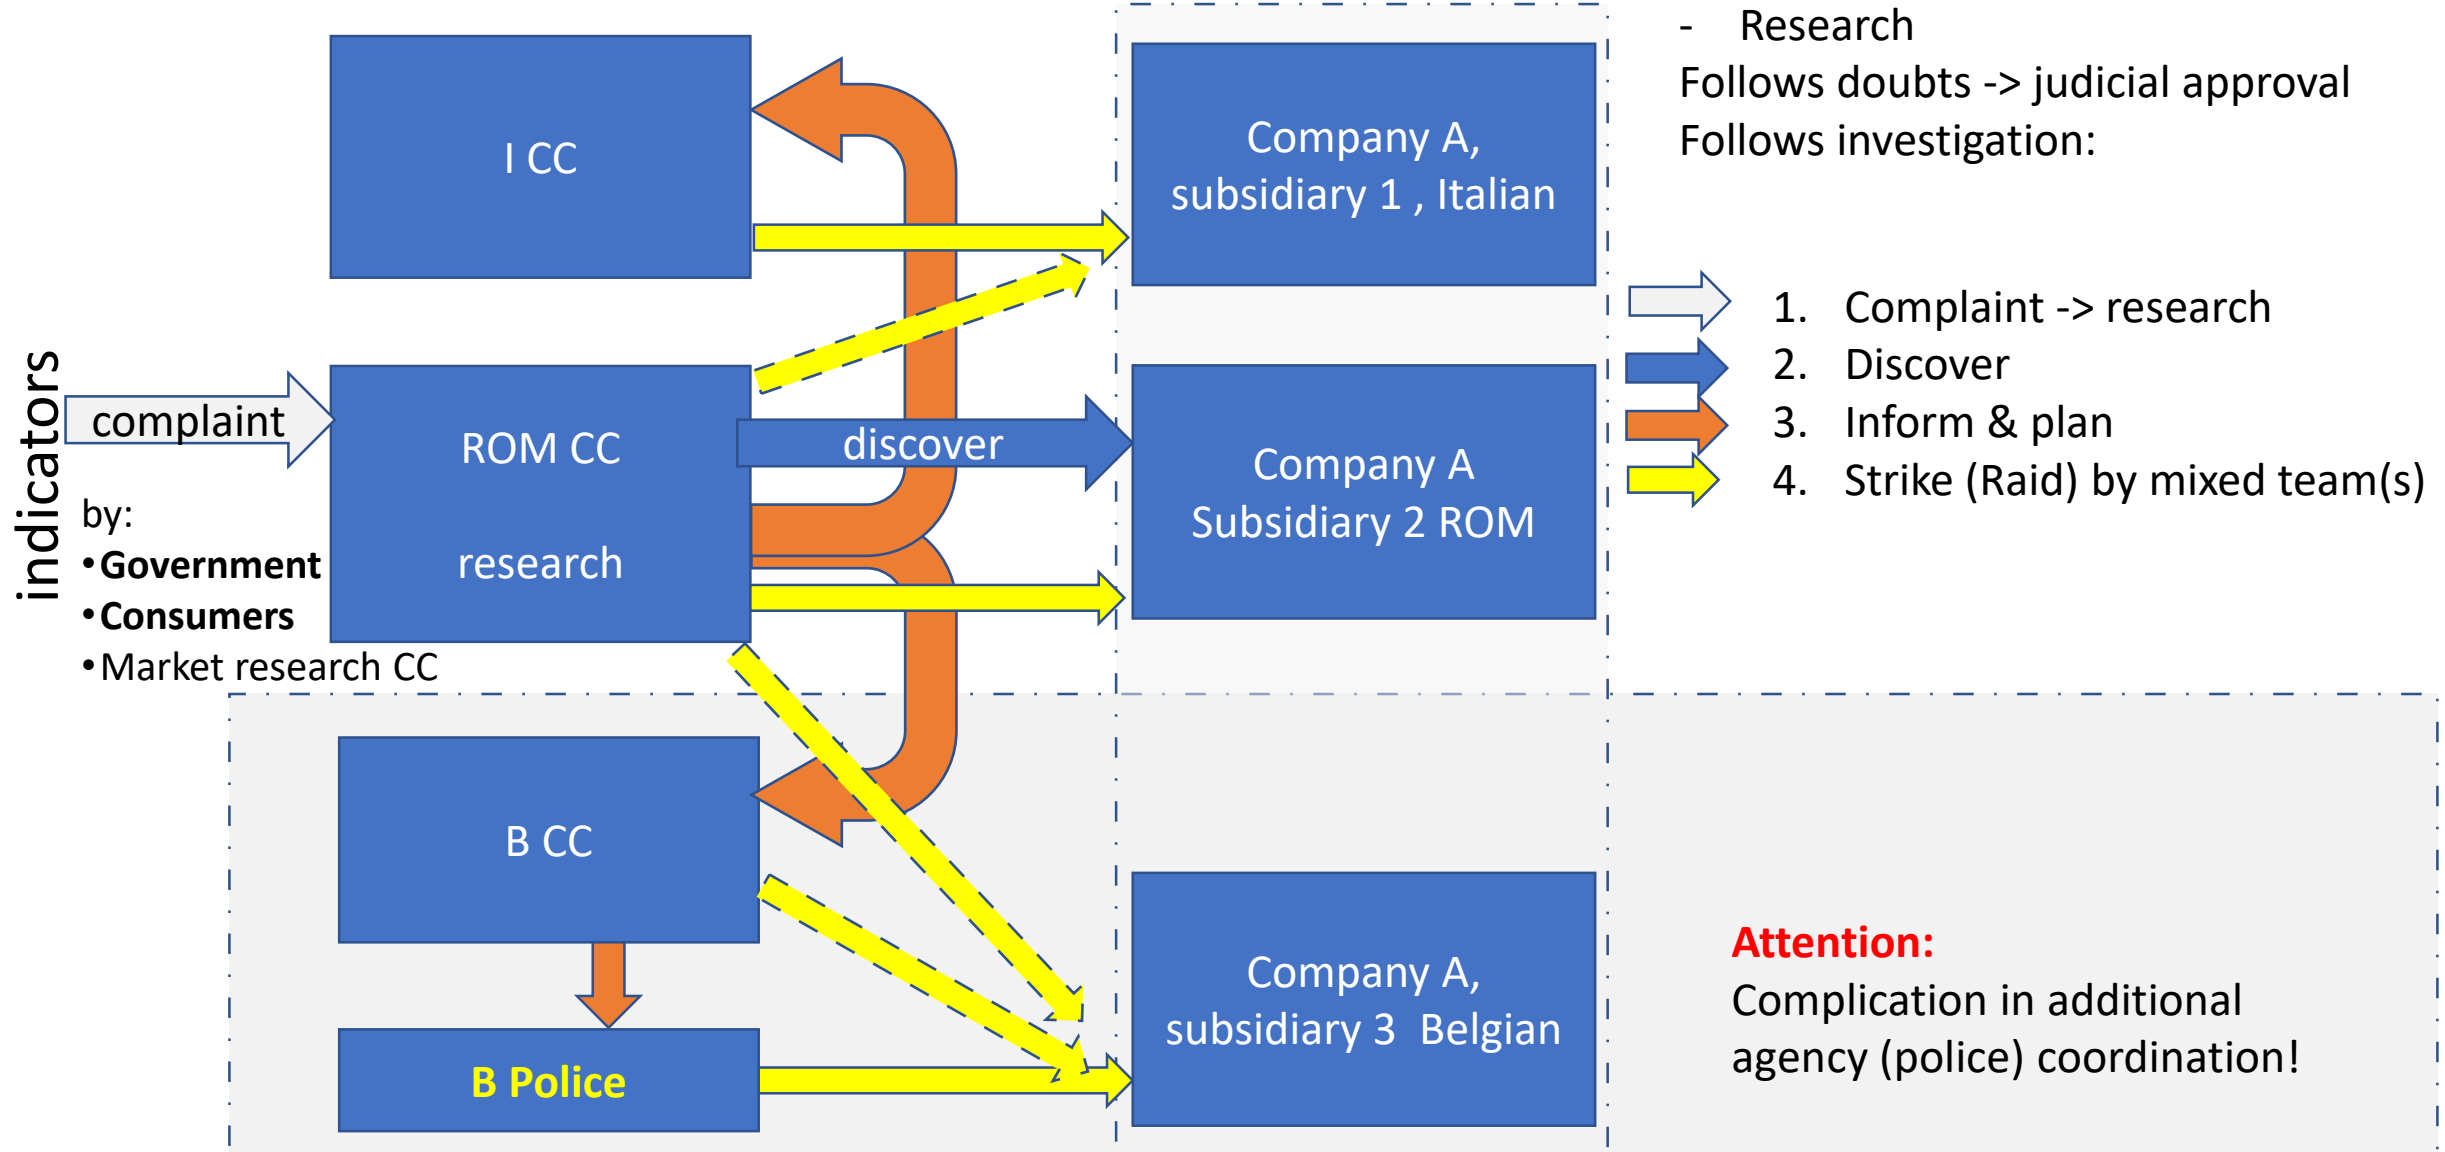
I CC

Company A, subsidiary 1 , Italian

- Research
Follows doubts -> judicial approval
Follows investigation:

1. Complaint -> research
2. Discover
3. Inform & plan
4. Strike (Raid) by mixed team(s)

indicators

complaint

ROM CC

research

discover

Company A Subsidiary 2 ROM

by:
•Government
•Consumers
•Market research CC

B CC

B Police

Company A, subsidiary 3 Belgian

Attention:
Complication in additional agency (police) coordination!